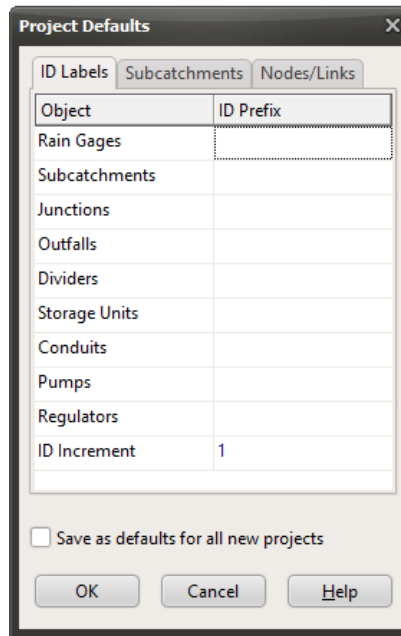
Project Defaults

ID Labels | Subcatchments | Nodes/Links

| Object | ID Prefix |
|---|---|
| Rain Gages | |
| Subcatchments | |
| Junctions | |
| Outfalls | |
| Dividers | |
| Storage Units | |
| Conduits | |
| Pumps | |
| Regulators | |
| ID Increment | 1 |

Save as defaults for all new projects

OK | Cancel | Help